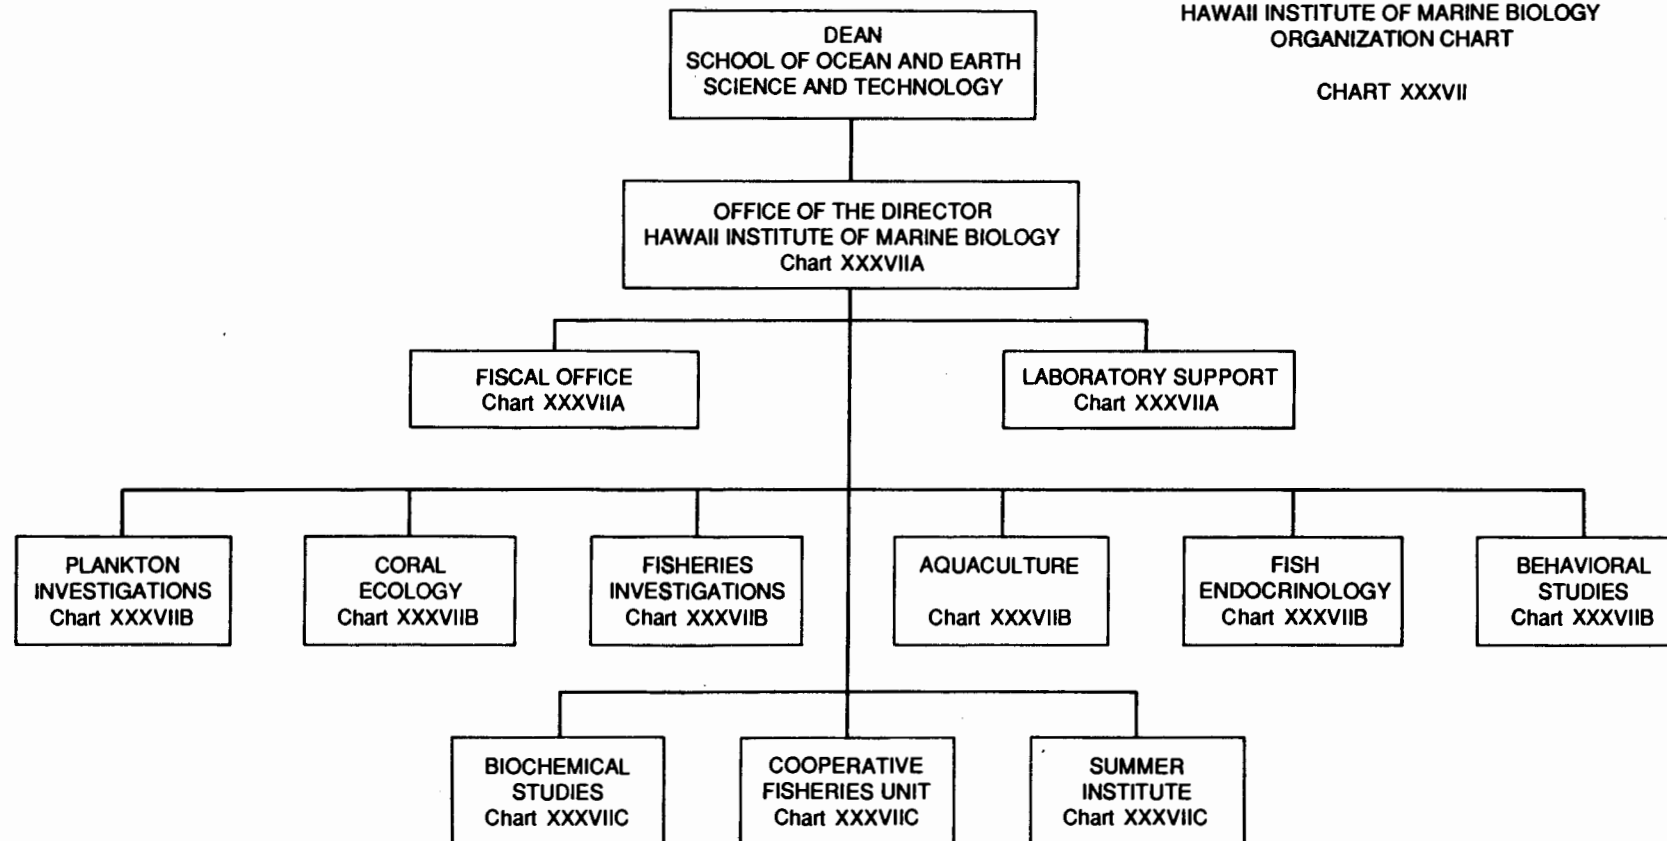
HAWAII INSTITUTE OF MARINE BIOLOGY
ORGANIZATION CHART

CHART XXXVII

DEAN
SCHOOL OF OCEAN AND EARTH SCIENCE AND TECHNOLOGY

OFFICE OF THE DIRECTOR
HAWAII INSTITUTE OF MARINE BIOLOGY
Chart XXXVIIA

FISCAL OFFICE
Chart XXXVIIA

LABORATORY SUPPORT
Chart XXXVIIA

PLANKTON INVESTIGATIONS
Chart XXXVIIB

CORAL ECOLOGY
Chart XXXVIIB

FISHERIES INVESTIGATIONS
Chart XXXVIIB

AQUACULTURE
Chart XXXVIIB

FISH ENDOCRINOLOGY
Chart XXXVIIB

BEHAVIORAL STUDIES
Chart XXXVIIB

BIOCHEMICAL STUDIES
Chart XXXVIIC

COOPERATIVE FISHERIES UNIT
Chart XXXVIIC

SUMMER INSTITUTE
Chart XXXVIIC